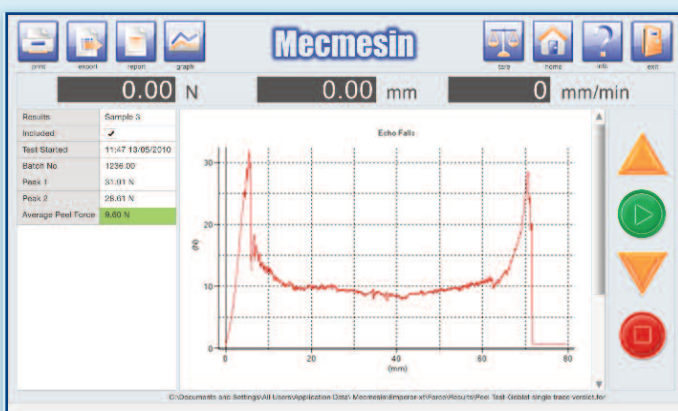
print export report graph

Mecmesin

tare home info exit

0.00 N

0.00 mm

0 mm/min

| Results | Sample 3 |
|---|---|
| Included | ✓ |
| Test Started | 11:47 13/05/2010 |
| Batch No | 1236.00 |
| Peak 1 | 31.91 N |
| Peak 2 | 28.61 N |
| Average Peel Force | 9.60 N |

Echo Falls

30

20

10

0

(N)

0

20

40

60

80

(mm)

C:\Documents and Settings\All Users\Application Data\ Mecmesin\Emperor\Force\Results\Peel Test Goblet single trace verdict.for